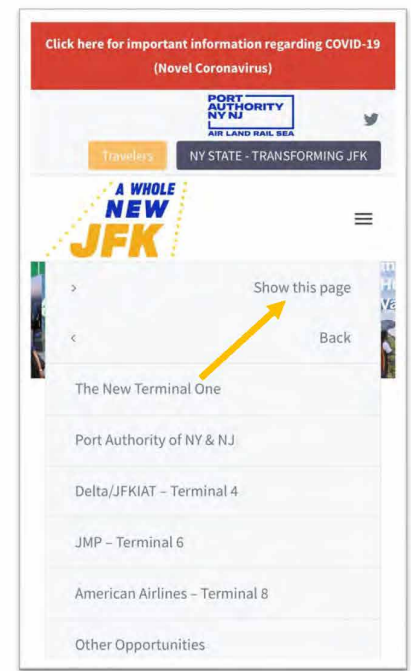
Click here for important information regarding COVID-19 (Novel Coronavirus)

PORT AUTHORITY NY NJ
AIR LAND RAIL SEA

Travelers

NY STATE - TRANSFORMING JFK

A WHOLE NEW JFK

>

Show this page

<

Back

The New Terminal One

Port Authority of NY & NJ

Delta/JFKIAT – Terminal 4

JMP – Terminal 6

American Airlines – Terminal 8

Other Opportunities